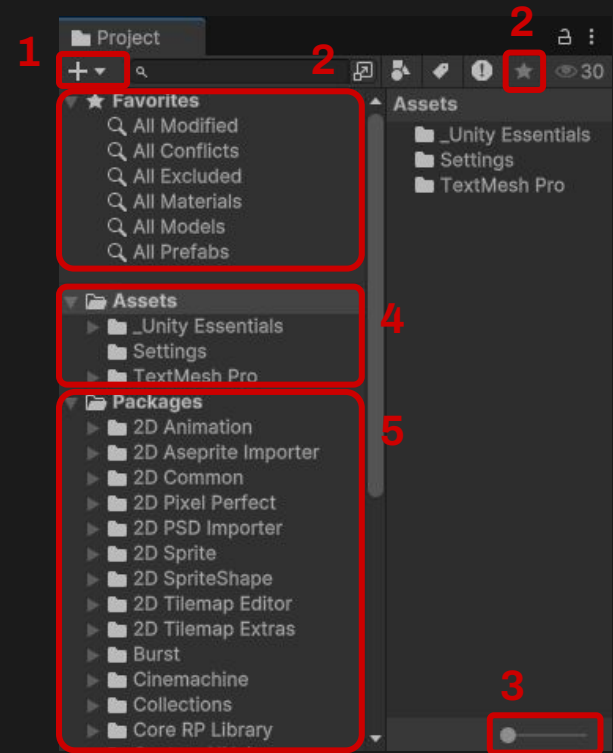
Project

1

2

2

30

Favorites
All Modified
All Conflicts
All Excluded
All Materials
All Models
All Prefabs

Assets
_Unity Essentials
Settings
TextMesh Pro

4

Packages
2D Animation
2D Aseprite Importer
2D Common
2D Pixel Perfect
2D PSD Importer
2D Sprite
2D SpriteShape
2D Tilemap Editor
2D Tilemap Extras
Burst
Cinemachine
Collections
Core RP Library

5

Assets
_Unity Essentials
Settings
TextMesh Pro

3